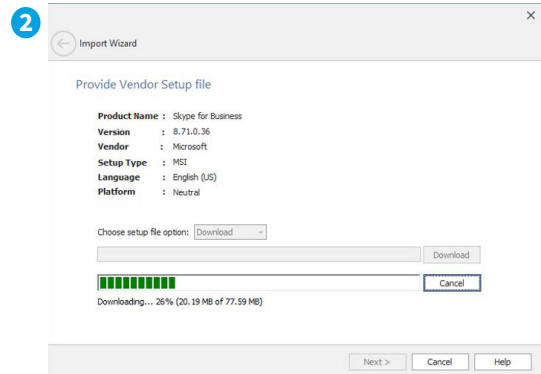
2

×

Import Wizard

Provide Vendor Setup file

| | | |
|---|---|---|
| **Product Name** | : | Skype for Business |
| **Version** | : | 8.71.0.36 |
| **Vendor** | : | Microsoft |
| **Setup Type** | : | MSI |
| **Language** | : | English (US) |
| **Platform** | : | Neutral |

Choose setup file option: Download

Download

Cancel

Downloading... 26% (20.19 MB of 77.59 MB)

Next >

Cancel

Help